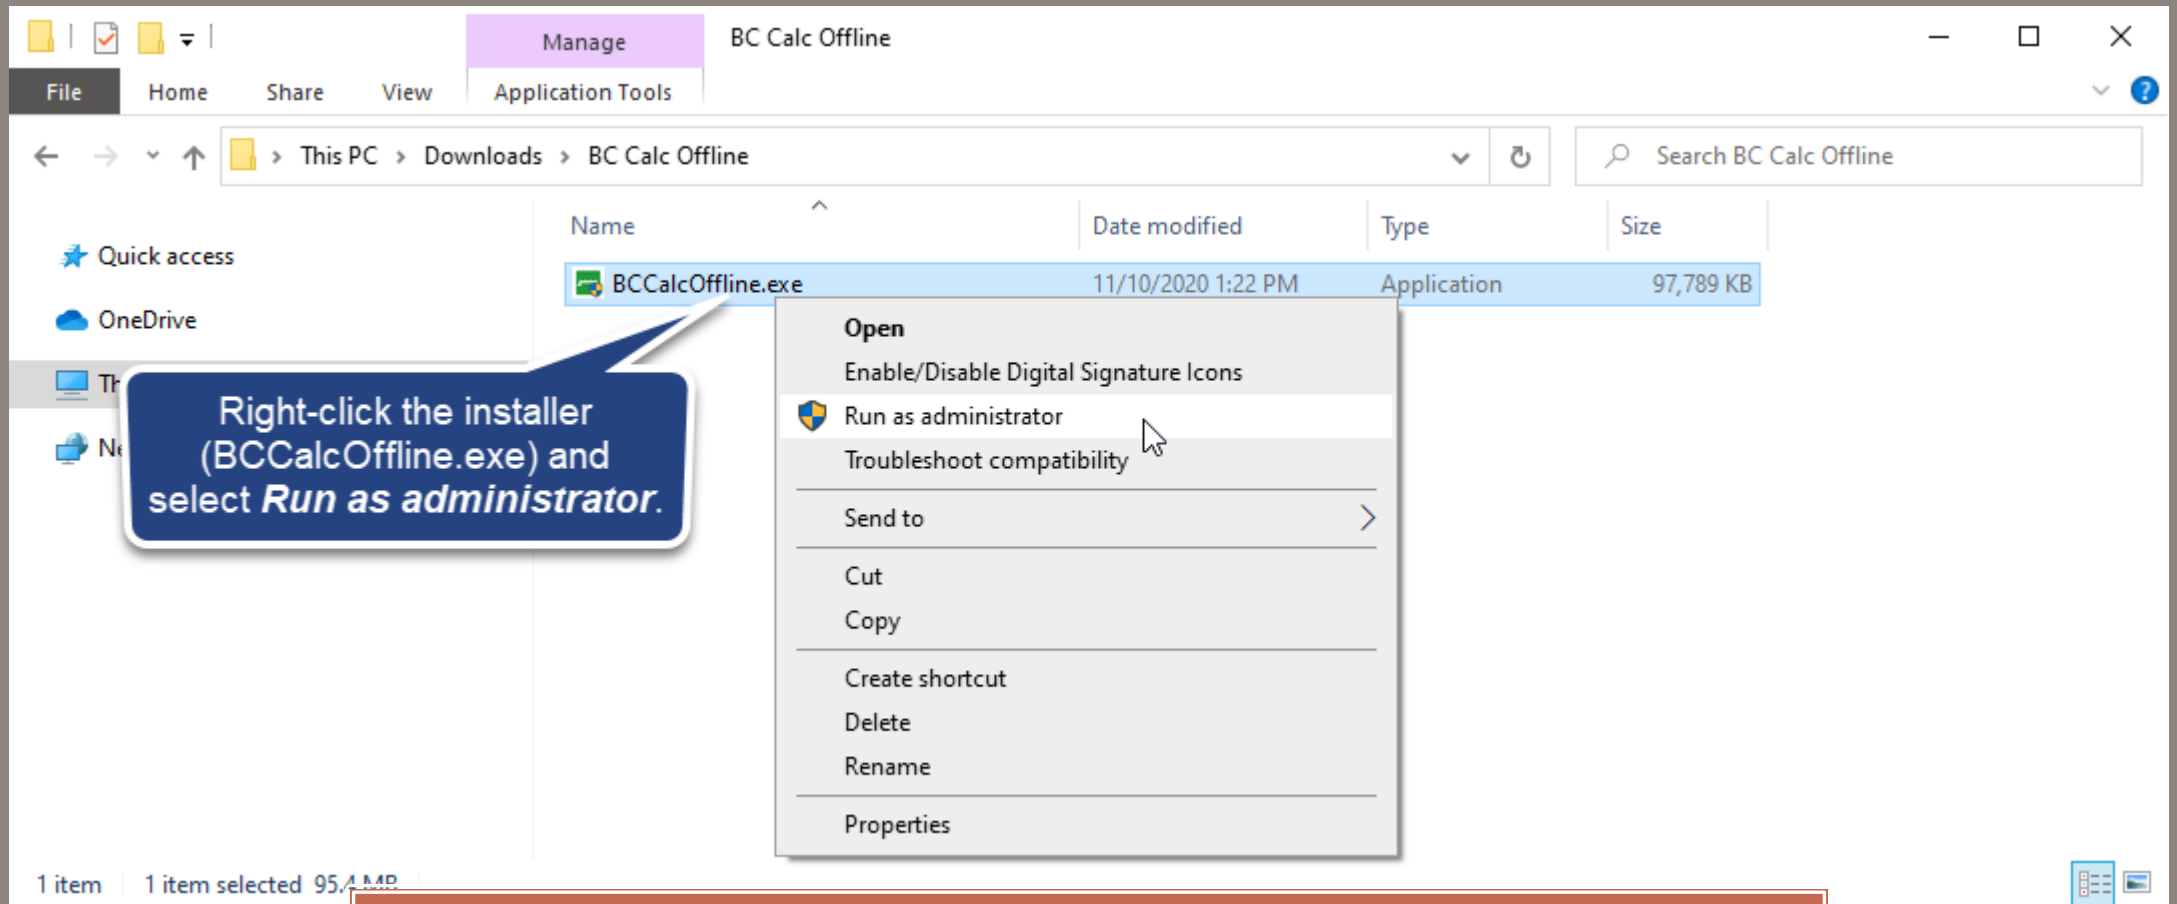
Manage
BC Calc Offline
File
Home
Share
View
Application Tools

This PC > Downloads > BC Calc Offline
Search BC Calc Offline

Quick access
OneDrive
Th
Ne

| Name | Date modified | Type | Size |
|---|---|---|---|
| BCCalcOffline.exe | 11/10/2020 1:22 PM | Application | 97,789 KB |

Open
Enable/Disable Digital Signature Icons
Run as administrator
Troubleshoot compatibility
Send to
Cut
Copy
Create shortcut
Delete
Rename
Properties

Right-click the installer (BCCalcOffline.exe) and select *Run as administrator*.

1 item 1 item selected 95.4 MB